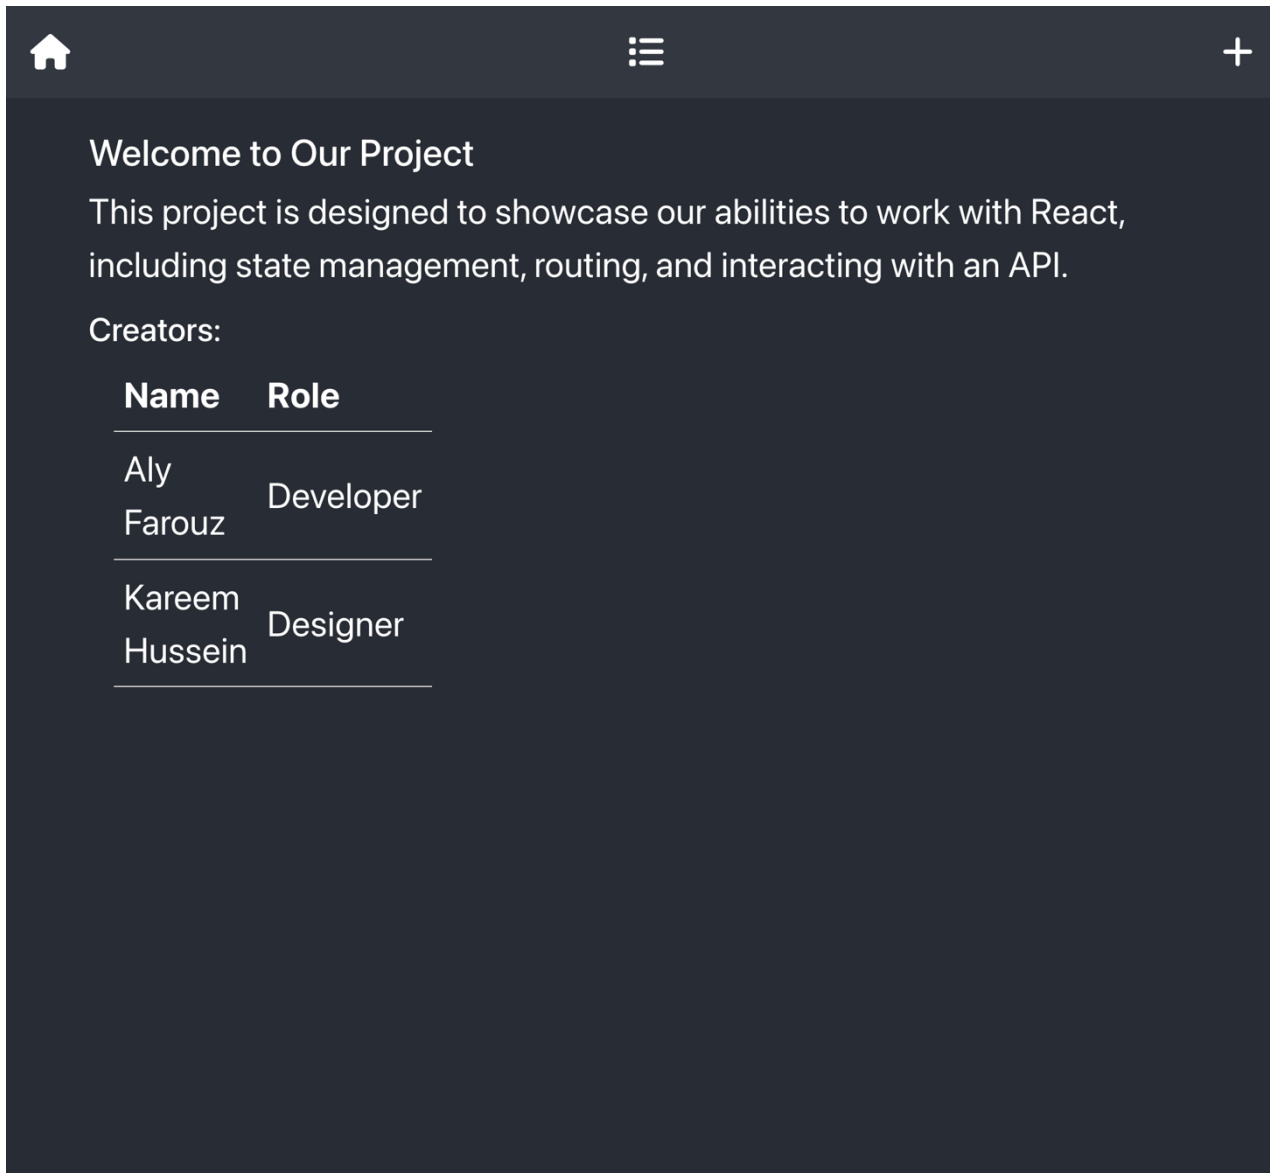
+

Welcome to Our Project

This project is designed to showcase our abilities to work with React, including state management, routing, and interacting with an API.

Creators:

| Name | Role |
|---|---|
| Aly Farouz | Developer |
| Kareem Hussein | Designer |